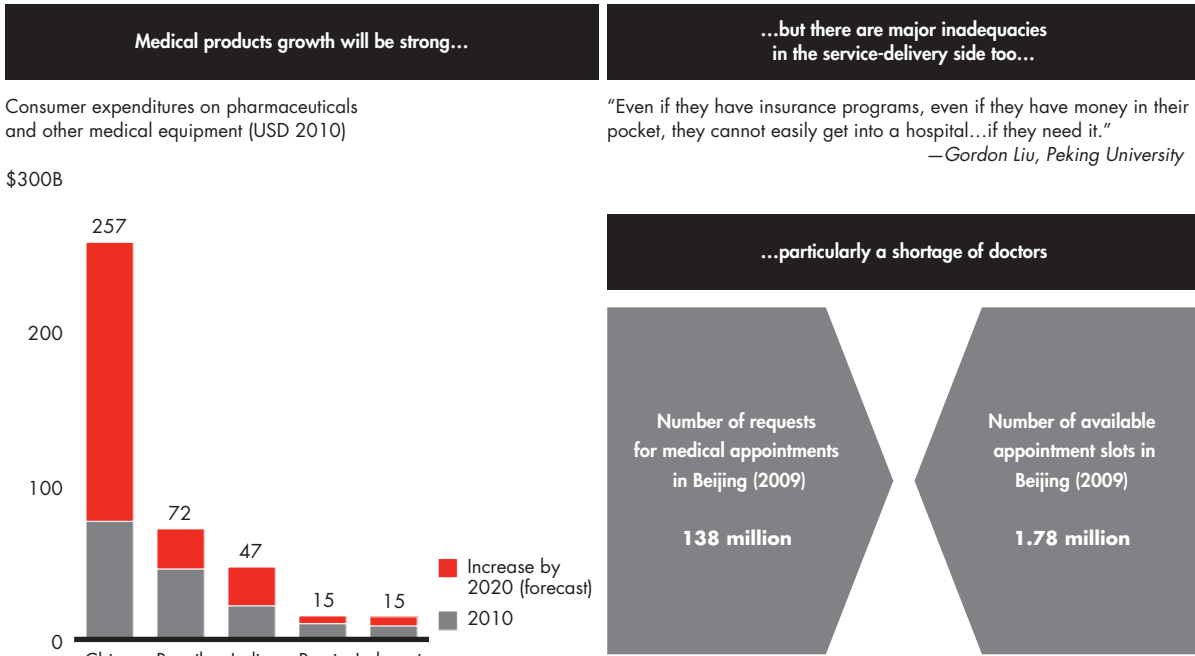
Medical products growth will be strong…

Consumer expenditures on pharmaceuticals and other medical equipment (USD 2010)

$300B

200

100

0

257

72

47

15

15

Increase by 2020 (forecast)

2010

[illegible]

…but there are major inadequacies in the service-delivery side too…

"Even if they have insurance programs, even if they have money in their pocket, they cannot easily get into a hospital…if they need it."
—Gordon Liu, Peking University

…particularly a shortage of doctors

Number of requests for medical appointments in Beijing (2009)

138 million

Number of available appointment slots in Beijing (2009)

1.78 million